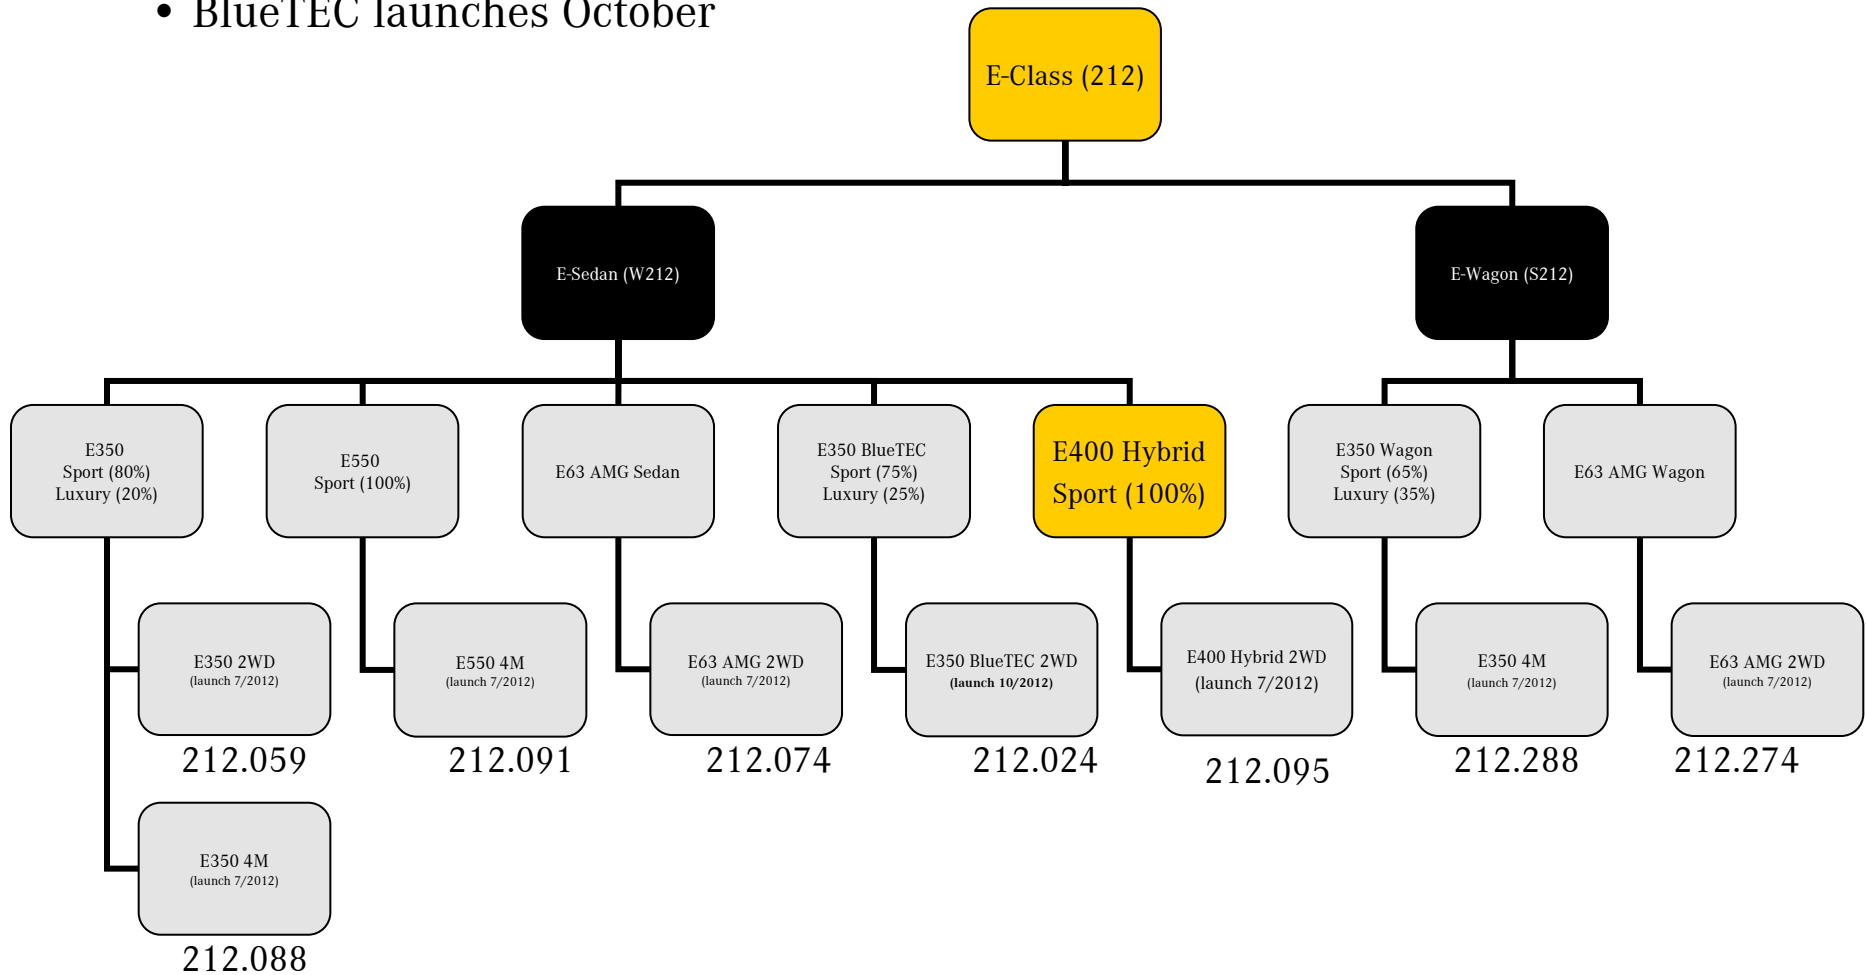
• BlueTEC launches October

E-Class (212)

E-Sedan (W212)

E-Wagon (S212)

E350
Sport (80%)
Luxury (20%)

E550
Sport (100%)

E63 AMG Sedan

E350 BlueTEC
Sport (75%)
Luxury (25%)

E400 Hybrid
Sport (100%)

E350 Wagon
Sport (65%)
Luxury (35%)

E63 AMG Wagon

E350 2WD
(launch 7/2012)
212.059

E350 4M
(launch 7/2012)
212.088

E550 4M
(launch 7/2012)
212.091

E63 AMG 2WD
(launch 7/2012)
212.074

E350 BlueTEC 2WD
(launch 10/2012)
212.024

E400 Hybrid 2WD
(launch 7/2012)
212.095

E350 4M
(launch 7/2012)
212.288

E63 AMG 2WD
(launch 7/2012)
212.274